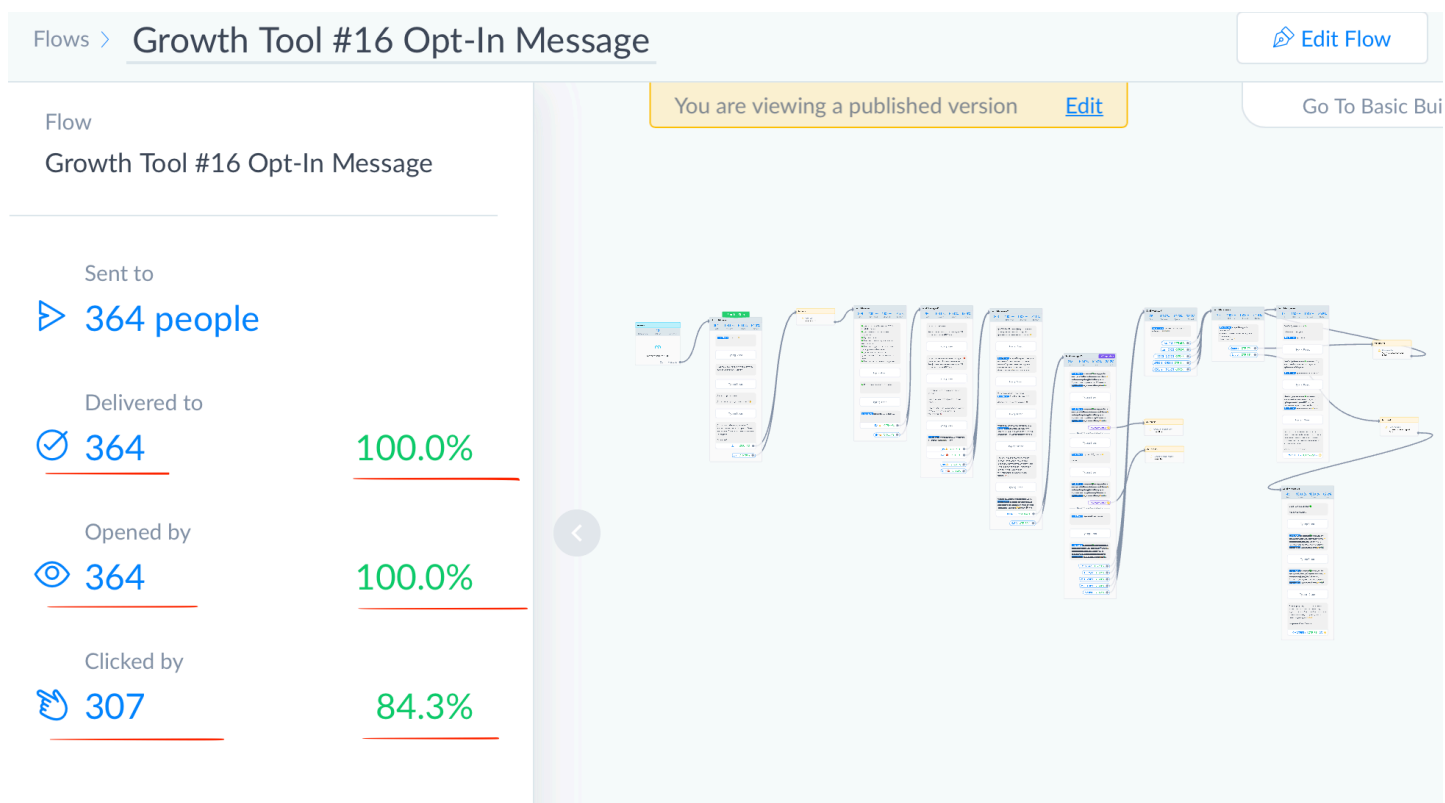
Flows > Growth Tool #16 Opt-In Message

Edit Flow

You are viewing a published version Edit

Go To Basic Bui

Flow
Growth Tool #16 Opt-In Message

Sent to
364 people

Delivered to
364 100.0%

Opened by
364 100.0%

Clicked by
307 84.3%